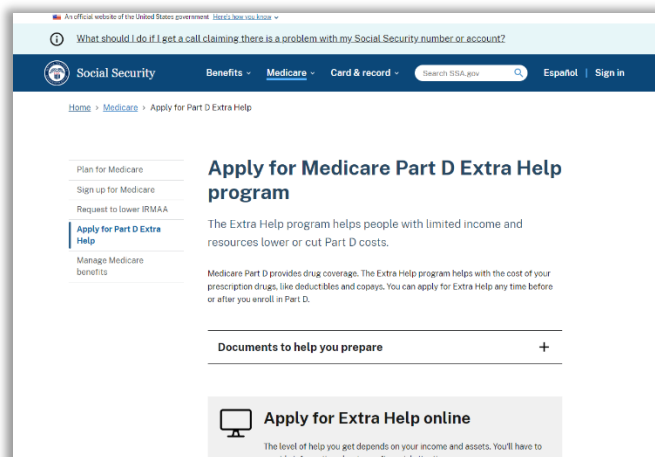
An official website of the United States government Here's how you know

What should I do if I get a call claiming there is a problem with my Social Security number or account?

Social Security

Benefits Medicare Card & record Search SSA.gov Español | Sign in

Home > Medicare > Apply for Part D Extra Help

Plan for Medicare
Sign up for Medicare
Request to lower IRMAA
Apply for Part D Extra Help
Manage Medicare benefits

Apply for Medicare Part D Extra Help program

The Extra Help program helps people with limited income and resources lower or cut Part D costs.

Medicare Part D provides drug coverage. The Extra Help program helps with the cost of your prescription drugs, like deductibles and copays. You can apply for Extra Help any time before or after you enroll in Part D.

Documents to help you prepare +

Apply for Extra Help online

The level of help you get depends on your income and assets. You'll have to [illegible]